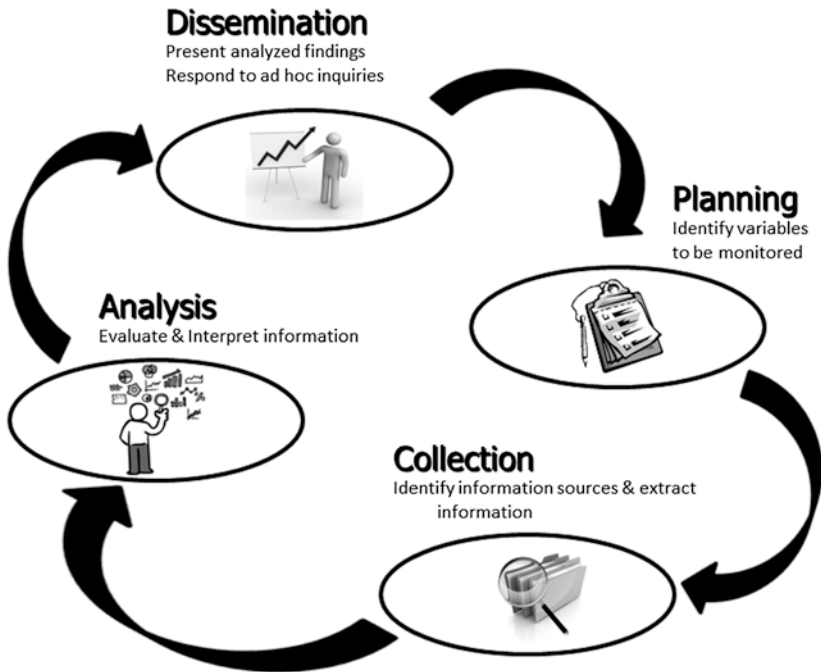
Dissemination
Present analyzed findings
Respond to ad hoc inquiries

Planning
Identify variables to be monitored

Collection
Identify information sources & extract information

Analysis
Evaluate & Interpret information